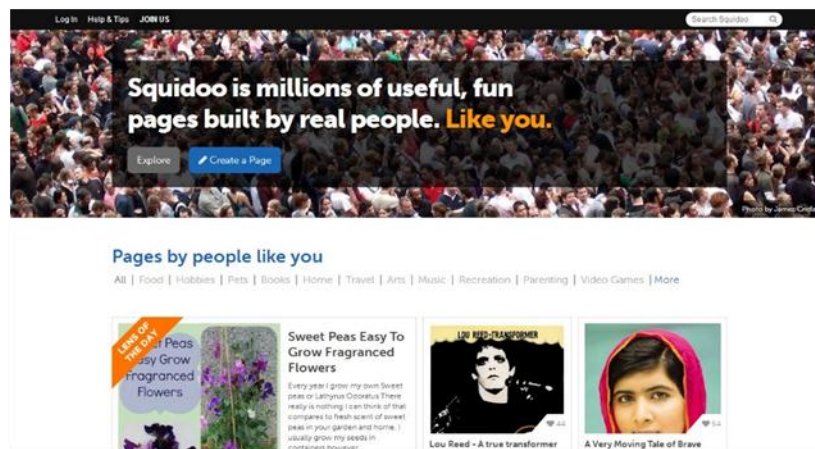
Log In Help & Tips JOIN US

Search Squidoo

Squidoo is millions of useful, fun pages built by real people. Like you.

Explore

Create a Page

Photo by James Cridl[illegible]

Pages by people like you

All | Food | Hobbies | Pets | Books | Home | Travel | Arts | Music | Recreation | Parenting | Video Games | More

LENS OF THE DAY

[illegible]et Peas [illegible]asy Grow Fragranced Flowers

Sweet Peas Easy To Grow Fragranced Flowers

Every year I grow my own Sweet peas or Lathyrus Odoratus There really is nothing I can think of that compares to fresh scent of sweet peas in your garden and home. I usually grow my seeds in containers however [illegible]

LOU REED - TRANSFORMER

44

Lou Reed - A true transformer

54

A Very Moving Tale of Brave